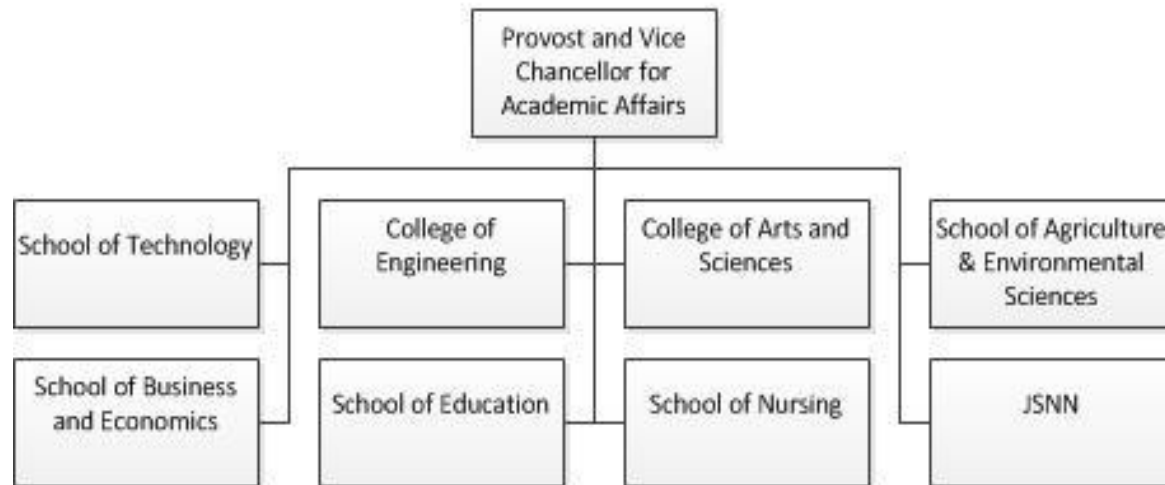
Provost and Vice Chancellor for Academic Affairs

School of Technology

College of Engineering

College of Arts and Sciences

School of Agriculture & Environmental Sciences

School of Business and Economics

School of Education

School of Nursing

JSNN